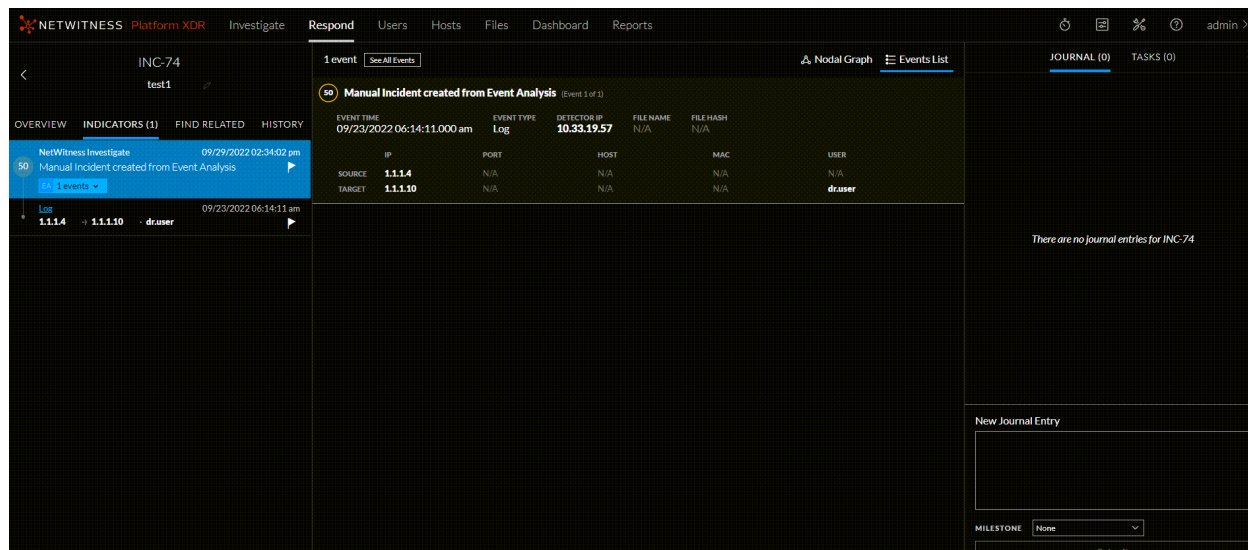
NETWITNESS Platform XDR Investigate Respond Users Hosts Files Dashboard Reports admin

INC-74
test1

OVERVIEW INDICATORS (1) FIND RELATED HISTORY

NetWitness Investigate 09/29/2022 02:34:02 pm
50 Manual Incident created from Event Analysis
EA 1 events

Log 09/23/2022 06:14:11 am
1.1.1.4 → 1.1.1.10 · dr.user

1 event See All Events

Nodal Graph Events List

50 Manual Incident created from Event Analysis (Event 1 of 1)

EVENT TIME 09/23/2022 06:14:11.000 am
EVENT TYPE Log
DETECTOR IP 10.33.19.57
FILE NAME N/A
FILE HASH N/A

| | IP | PORT | HOST | MAC | USER |
|---|---|---|---|---|---|
| SOURCE | 1.1.1.4 | N/A | N/A | N/A | N/A |
| TARGET | 1.1.1.10 | N/A | N/A | N/A | dr.user |

JOURNAL (0) TASKS (0)

There are no journal entries for INC-74

New Journal Entry

MILESTONE None